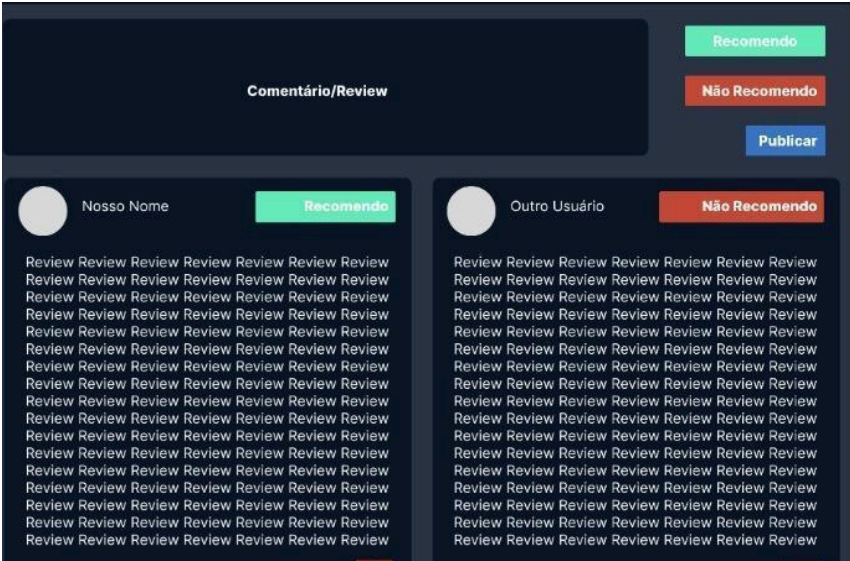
Comentário/Review

Recomendo

Não Recomendo

Publicar

Nosso Nome

Recomendo

Review Review Review Review Review Review Review Review Review Review Review Review Review Review Review Review Review Review Review Review Review Review Review Review Review Review Review Review Review Review Review Review Review Review Review Review Review Review Review Review Review Review Review Review Review Review Review Review Review Review Review Review Review Review Review Review Review Review Review Review Review Review Review Review Review Review Review Review Review Review Review Review Review Review Review Review Review Review Review Review Review Review Review Review Review Review Review Review Review Review Review Review Review Review Review Review Review Review Review Review Review Review Review Review Review Review Review Review Review Review Review Review Review Review Review Review Review Review Review

Outro Usuário

Não Recomendo

Review Review Review Review Review Review Review Review Review Review Review Review Review Review Review Review Review Review Review Review Review Review Review Review Review Review Review Review Review Review Review Review Review Review Review Review Review Review Review Review Review Review Review Review Review Review Review Review Review Review Review Review Review Review Review Review Review Review Review Review Review Review Review Review Review Review Review Review Review Review Review Review Review Review Review Review Review Review Review Review Review Review Review Review Review Review Review Review Review Review Review Review Review Review Review Review Review Review Review Review Review Review Review Review Review Review Review Review Review Review Review Review Review Review Review Review Review Review Review